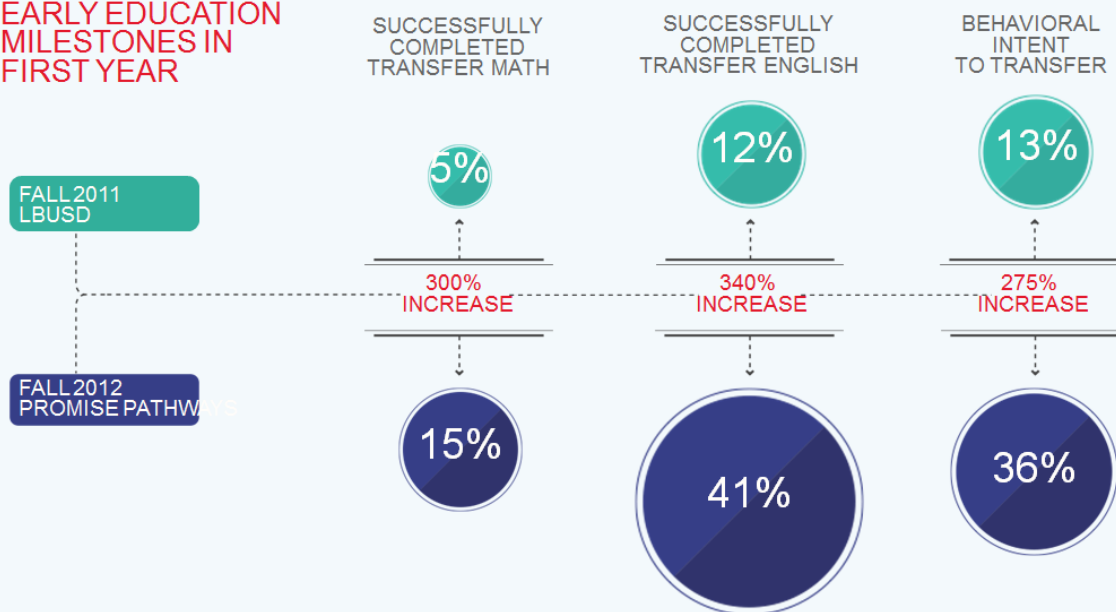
EARLY EDUCATION MILESTONES IN FIRST YEAR

SUCCESSFULLY COMPLETED TRANSFER MATH

SUCCESSFULLY COMPLETED TRANSFER ENGLISH

BEHAVIORAL INTENT TO TRANSFER

FALL 2011 LBUSD

5%

12%

13%

300% INCREASE

340% INCREASE

275% INCREASE

FALL 2012 PROMISE PATHWAYS

15%

41%

36%